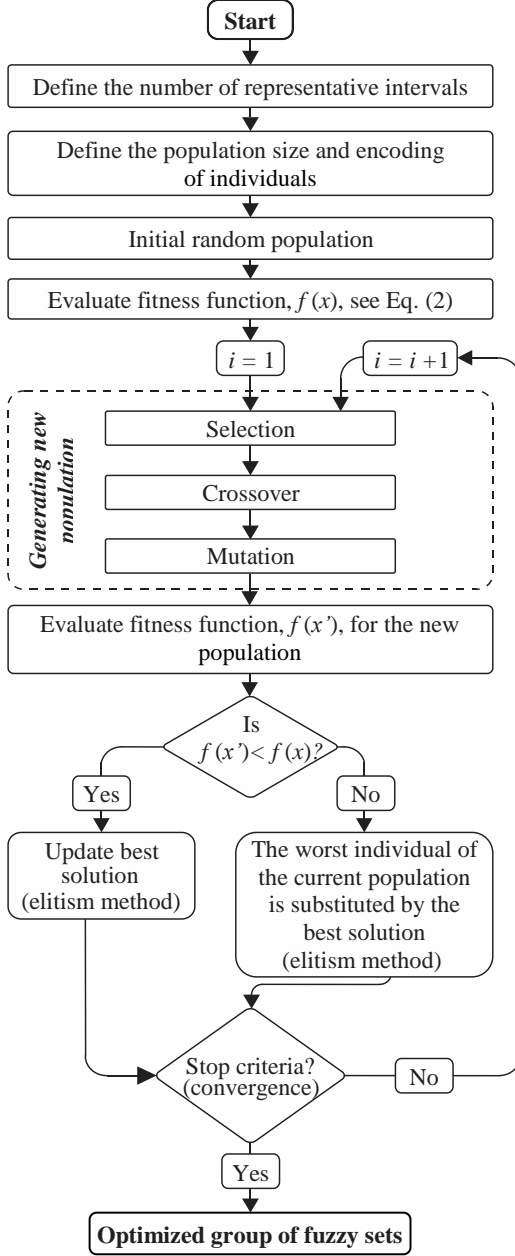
Start

Define the number of representative intervals

Define the population size and encoding of individuals

Initial random population

Evaluate fitness function, $f(x)$, see Eq. (2)

$i = 1$

$i = i + 1$

Generating new nonulation

Selection

Crossover

Mutation

Evaluate fitness function, $f(x')$, for the new population

Is $f(x') < f(x)$?

Yes

No

Update best solution (elitism method)

The worst individual of the current population is substituted by the best solution (elitism method)

Stop criteria? (convergence)

No

Yes

Optimized group of fuzzy sets